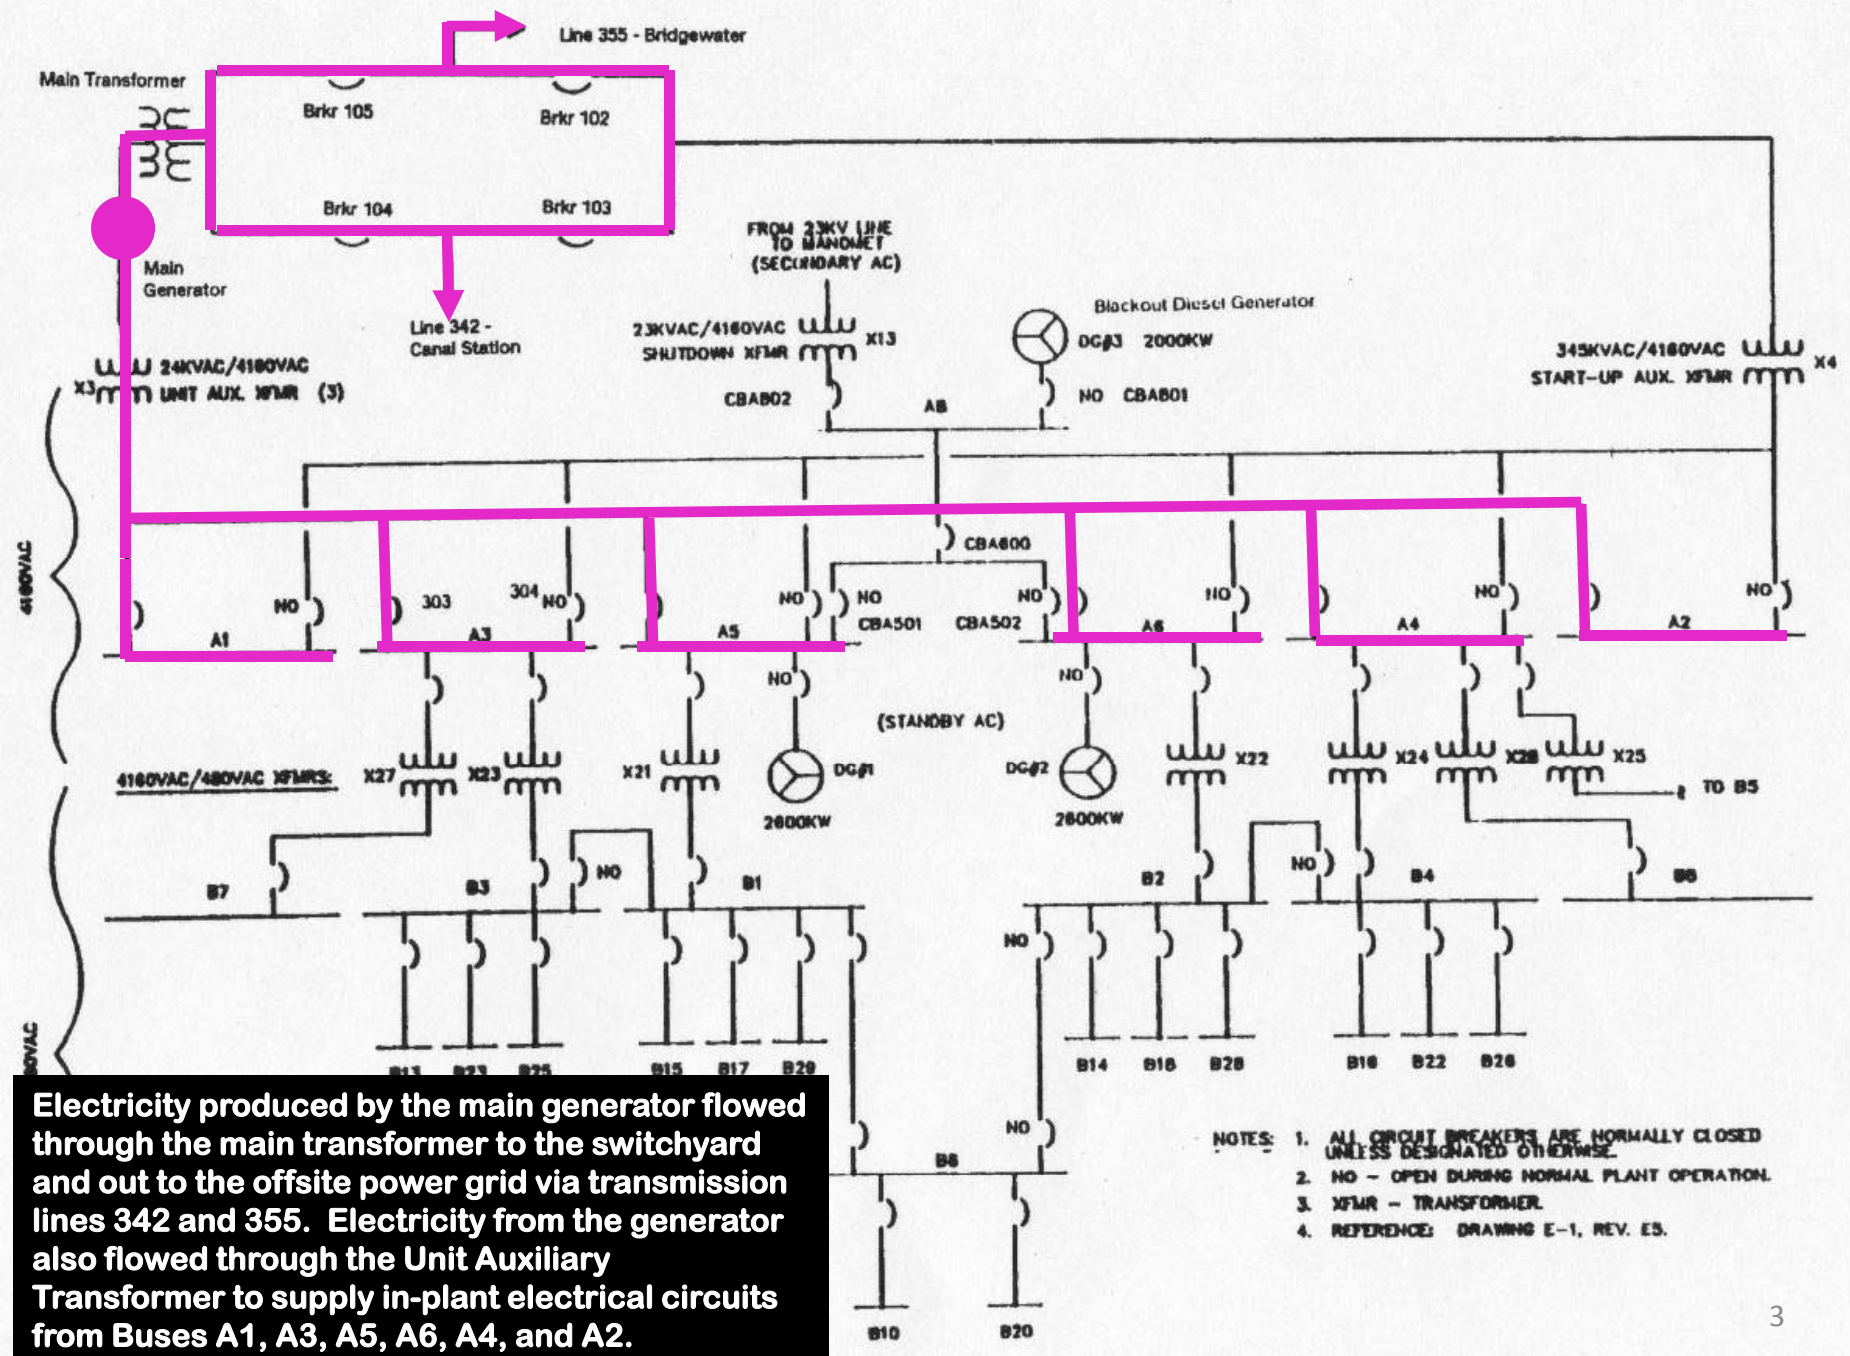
Line 355 - Bridgewater

Main Transformer

Brkr 105

Brkr 102

Brkr 104

Brkr 103

Main Generator

Line 342 - Canal Station

FROM 23KV LINE TO MANOMET (SECONDARY AC)

23KVAC/4160VAC SHUTDOWN XFMR X13

CBA802

A8

Blackout Diesel Generator

DG#3 2000KW

NO CBA801

345KVAC/4160VAC START-UP AUX. XFMR X4

24KVAC/4160VAC X3 UNIT AUX. XFMR (3)

4160VAC

CBA600

NO

303

304 NO

A1

A3

A5

NO NO CBA501

CBA502 NO

A6

NO

A4

NO

A2

NO

NO

NO

(STANDBY AC)

4160VAC/480VAC XFMRS:

X27

X23

X21

DG#1

2600KW

DG#2

2600KW

X22

X24

X28

X25

TO B5

NO

B7

B3

B1

B2

NO

B4

B6

NO

B14

B18

B28

B16

B22

B26

480VAC

B11

B23

B25

B15

B17

B29

NO

B8

NOTES: 1. ALL CIRCUIT BREAKERS ARE NORMALLY CLOSED UNLESS DESIGNATED OTHERWISE.
2. NO - OPEN DURING NORMAL PLANT OPERATION.
3. XFMR - TRANSFORMER.
4. REFERENCE: DRAWING E-1, REV. E5.

B10

B20

Electricity produced by the main generator flowed through the main transformer to the switchyard and out to the offsite power grid via transmission lines 342 and 355. Electricity from the generator also flowed through the Unit Auxiliary Transformer to supply in-plant electrical circuits from Buses A1, A3, A5, A6, A4, and A2.

3